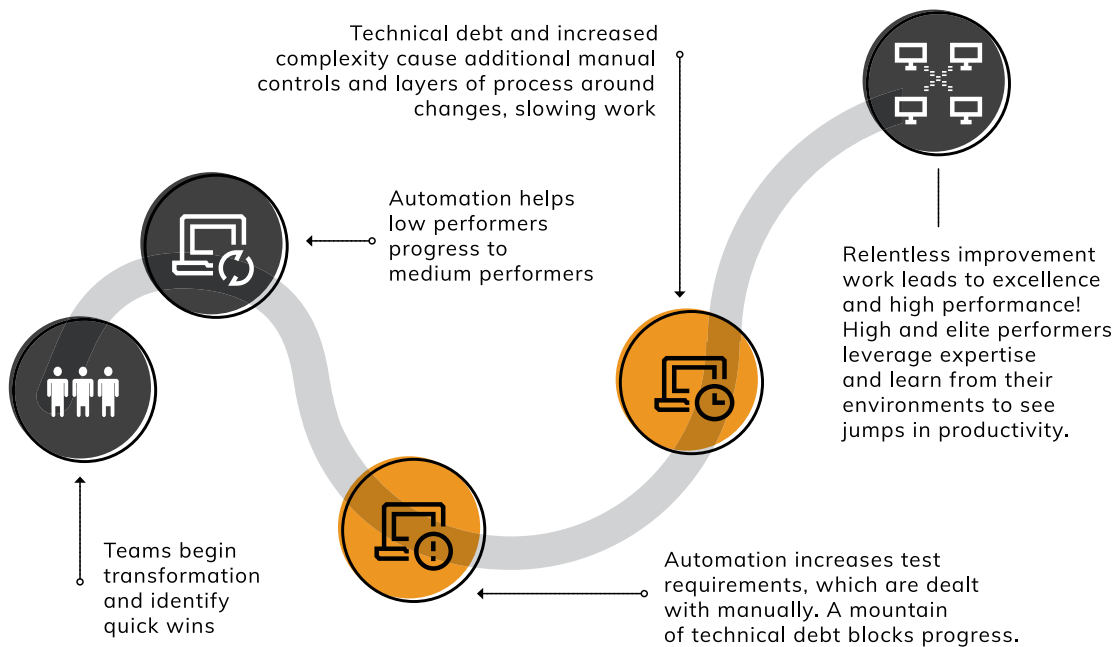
Technical debt and increased complexity cause additional manual controls and layers of process around changes, slowing work

Automation helps low performers progress to medium performers

Relentless improvement work leads to excellence and high performance! High and elite performers leverage expertise and learn from their environments to see jumps in productivity.

Teams begin transformation and identify quick wins

Automation increases test requirements, which are dealt with manually. A mountain of technical debt blocks progress.